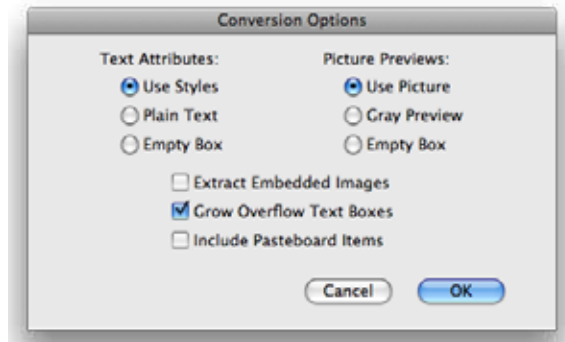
Conversion Options

Text Attributes:
Use Styles
Plain Text
Empty Box

Picture Previews:
Use Picture
Gray Preview
Empty Box

Extract Embedded Images
Grow Overflow Text Boxes
Include Pasteboard Items

Cancel
OK